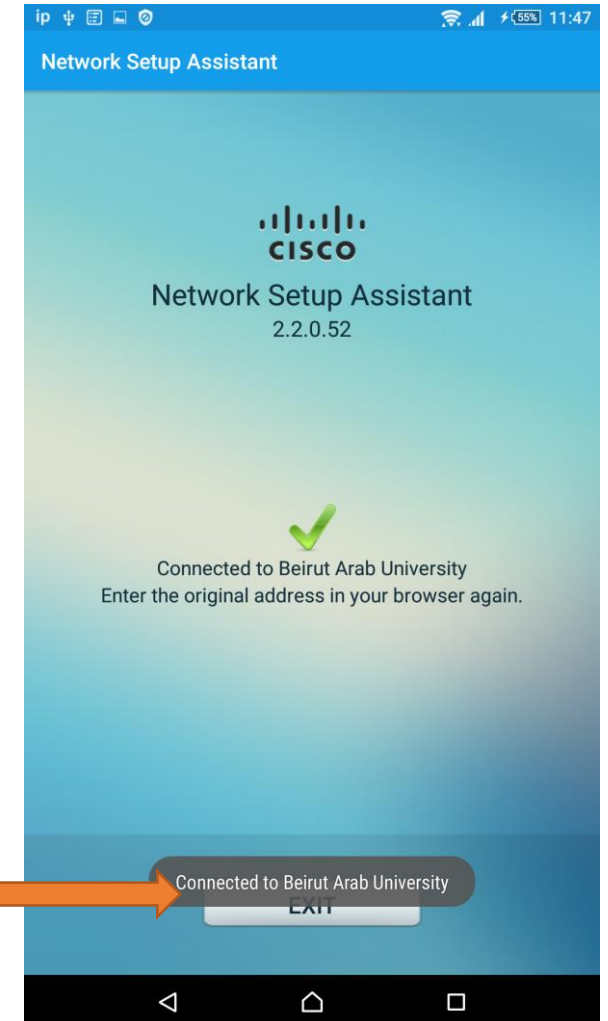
ip

55% 11:47

Network Setup Assistant

CISCO

Network Setup Assistant
2.2.0.52

Connected to Beirut Arab University
Enter the original address in your browser again.

Connected to Beirut Arab University

EXIT